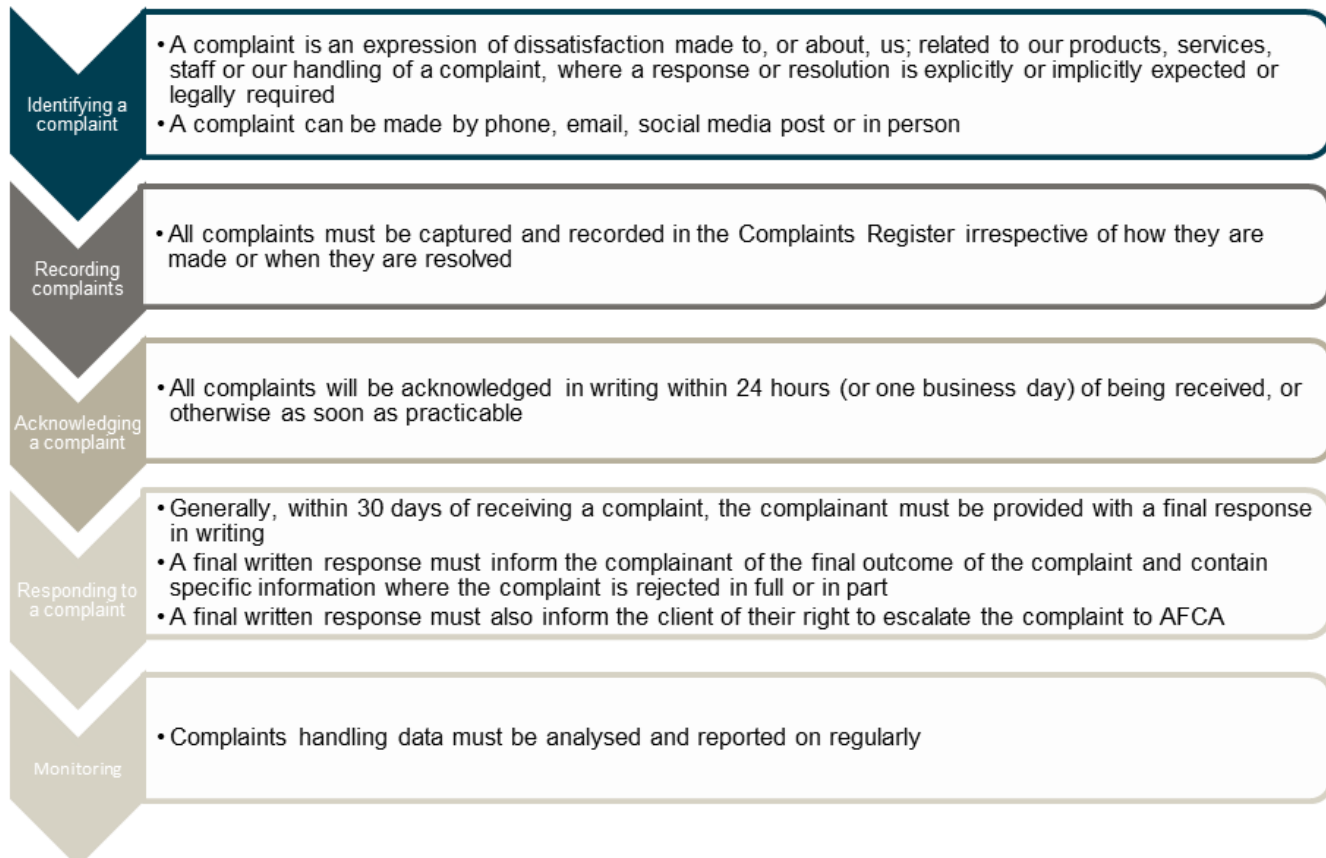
Identifying a complaint

• A complaint is an expression of dissatisfaction made to, or about, us; related to our products, services, staff or our handling of a complaint, where a response or resolution is explicitly or implicitly expected or legally required
• A complaint can be made by phone, email, social media post or in person

Recording complaints

• All complaints must be captured and recorded in the Complaints Register irrespective of how they are made or when they are resolved

Acknowledging a complaint

• All complaints will be acknowledged in writing within 24 hours (or one business day) of being received, or otherwise as soon as practicable

Responding to a complaint

• Generally, within 30 days of receiving a complaint, the complainant must be provided with a final response in writing
• A final written response must inform the complainant of the final outcome of the complaint and contain specific information where the complaint is rejected in full or in part
• A final written response must also inform the client of their right to escalate the complaint to AFCA

Monitoring

• Complaints handling data must be analysed and reported on regularly